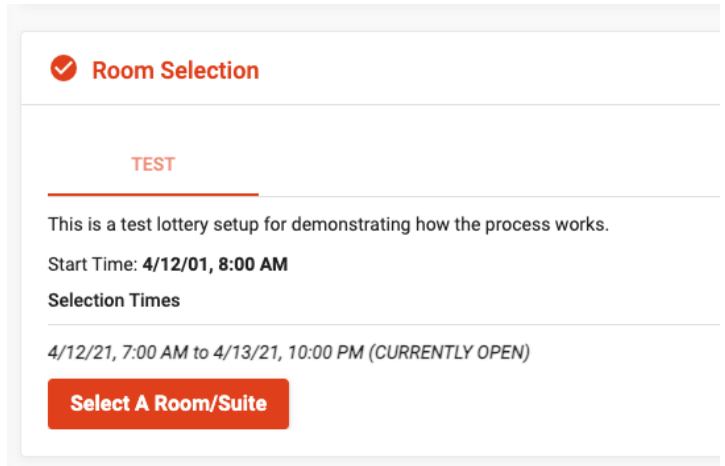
Room Selection

TEST

This is a test lottery setup for demonstrating how the process works.

Start Time: **4/12/01, 8:00 AM**

**Selection Times**

*4/12/21, 7:00 AM to 4/13/21, 10:00 PM (CURRENTLY OPEN)*

Select A Room/Suite